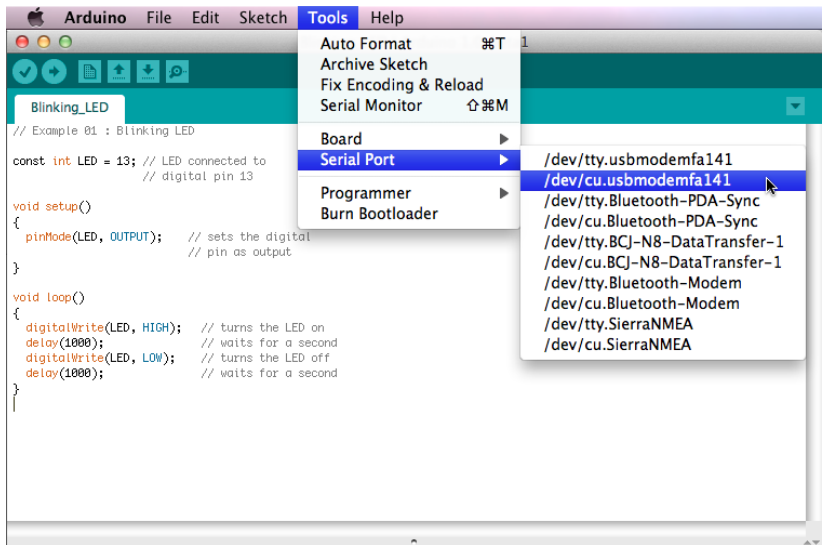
Arduino File Edit Sketch Tools Help

1

Auto Format ⌘T
Archive Sketch
Fix Encoding & Reload
Serial Monitor ⇧⌘M

Board
Serial Port

Programmer
Burn Bootloader

/dev/tty.usbmodemfa141
/dev/cu.usbmodemfa141
/dev/tty.Bluetooth-PDA-Sync
/dev/cu.Bluetooth-PDA-Sync
/dev/tty.BCJ-N8-DataTransfer-1
/dev/cu.BCJ-N8-DataTransfer-1
/dev/tty.Bluetooth-Modem
/dev/cu.Bluetooth-Modem
/dev/tty.SierraNMEA
/dev/cu.SierraNMEA

Blinking_LED

// Example 01 : Blinking LED

const int LED = 13; // LED connected to
// digital pin 13

void setup()
{
pinMode(LED, OUTPUT); // sets the digital
// pin as output
}

void loop()
{
digitalWrite(LED, HIGH); // turns the LED on
delay(1000); // waits for a second
digitalWrite(LED, LOW); // turns the LED off
delay(1000); // waits for a second
}